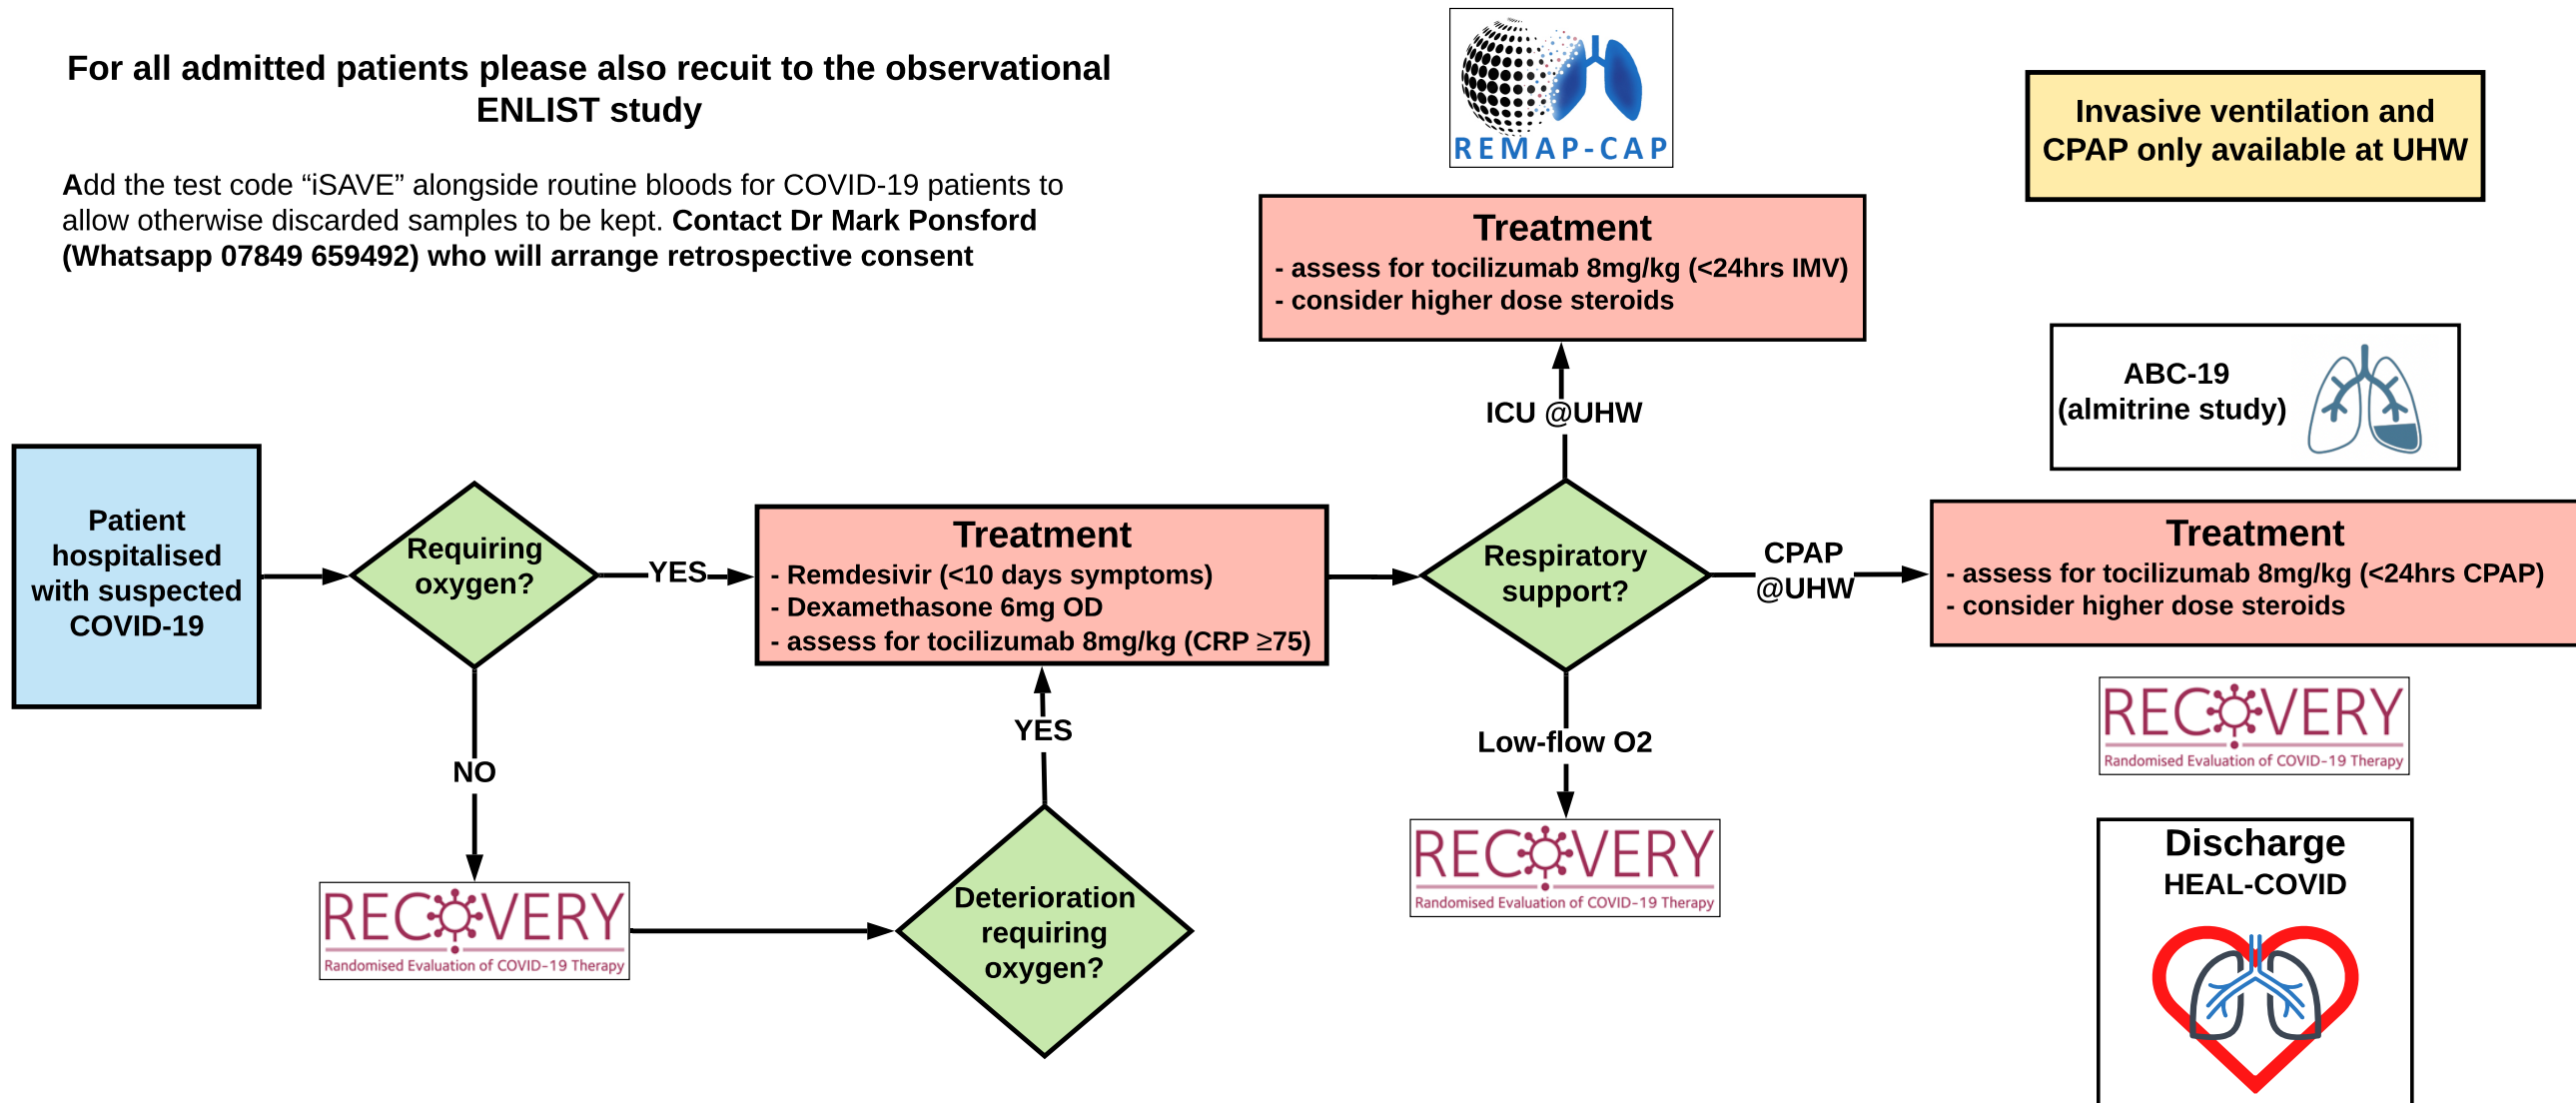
For all admitted patients please also recuit to the observational ENLIST study

Add the test code “iSAVE” alongside routine bloods for COVID-19 patients to allow otherwise discarded samples to be kept. Contact Dr Mark Ponsford (Whatsapp 07849 659492) who will arrange retrospective consent

REMAP-CAP

Invasive ventilation and CPAP only available at UHW

Treatment
- assess for tocilizumab 8mg/kg (<24hrs IMV)
- consider higher dose steroids

ICU @UHW

ABC-19 (almitrine study)

Patient hospitalised with suspected COVID-19

Requiring oxygen?

YES

Treatment
- Remdesivir (<10 days symptoms)
- Dexamethasone 6mg OD
- assess for tocilizumab 8mg/kg (CRP ≥75)

Respiratory support?

CPAP @UHW

Treatment
- assess for tocilizumab 8mg/kg (<24hrs CPAP)
- consider higher dose steroids

RECOVERY
Randomised Evaluation of COVID-19 Therapy

NO

YES

Low-flow O2

RECOVERY
Randomised Evaluation of COVID-19 Therapy

Discharge
HEAL-COVID

RECOVERY
Randomised Evaluation of COVID-19 Therapy

Deterioration requiring oxygen?